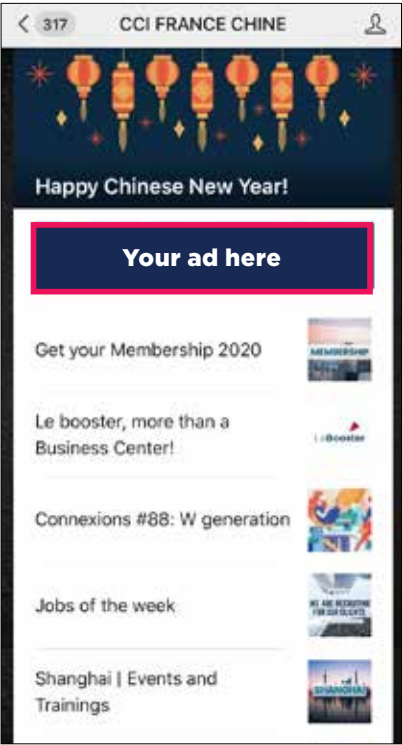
< 317 CCI FRANCE CHINE

Happy Chinese New Year!

Your ad here

Get your Membership 2020

MEMBERSHIP

Le booster, more than a Business Center!

LeBooster

Connexions #88: W generation

Jobs of the week

WE ARE RECRUITING FOR OUR CLIENTS

Shanghai | Events and Trainings

SHANGHAI